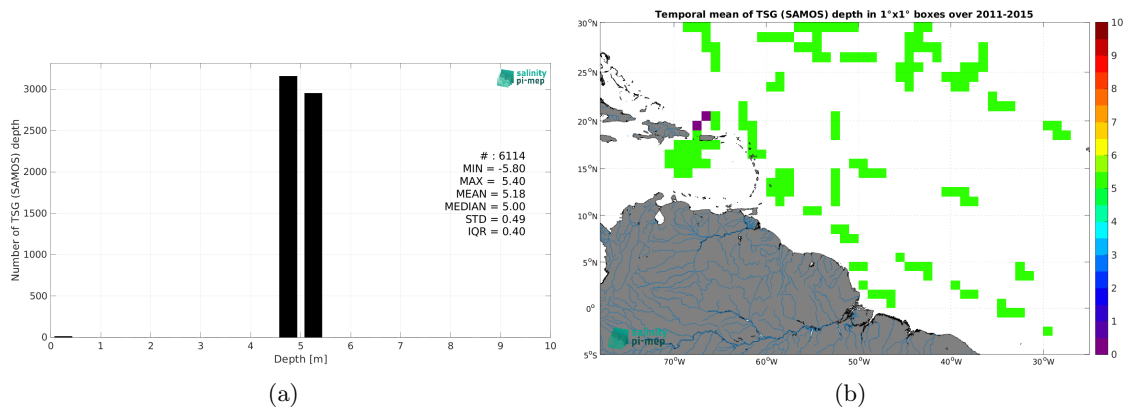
salinity pi-mep

Number of TSG (SAMOS) depth

3000
2500
2000
1500
1000
500
0

0 1 2 3 4 5 6 7 8 9 10

Depth [m]

# : 6114
MIN = -5.80
MAX = 5.40
MEAN = 5.18
MEDIAN = 5.00
STD = 0.49
IQR = 0.40

(a)

Temporal mean of TSG (SAMOS) depth in 1°x1° boxes over 2011-2015

30°N
25°N
20°N
15°N
10°N
5°N
0°
5°S

70°W 60°W 50°W 40°W 30°W

salinity pi-mep

10
9
8
7
6
5
4
3
2
1
0

(b)